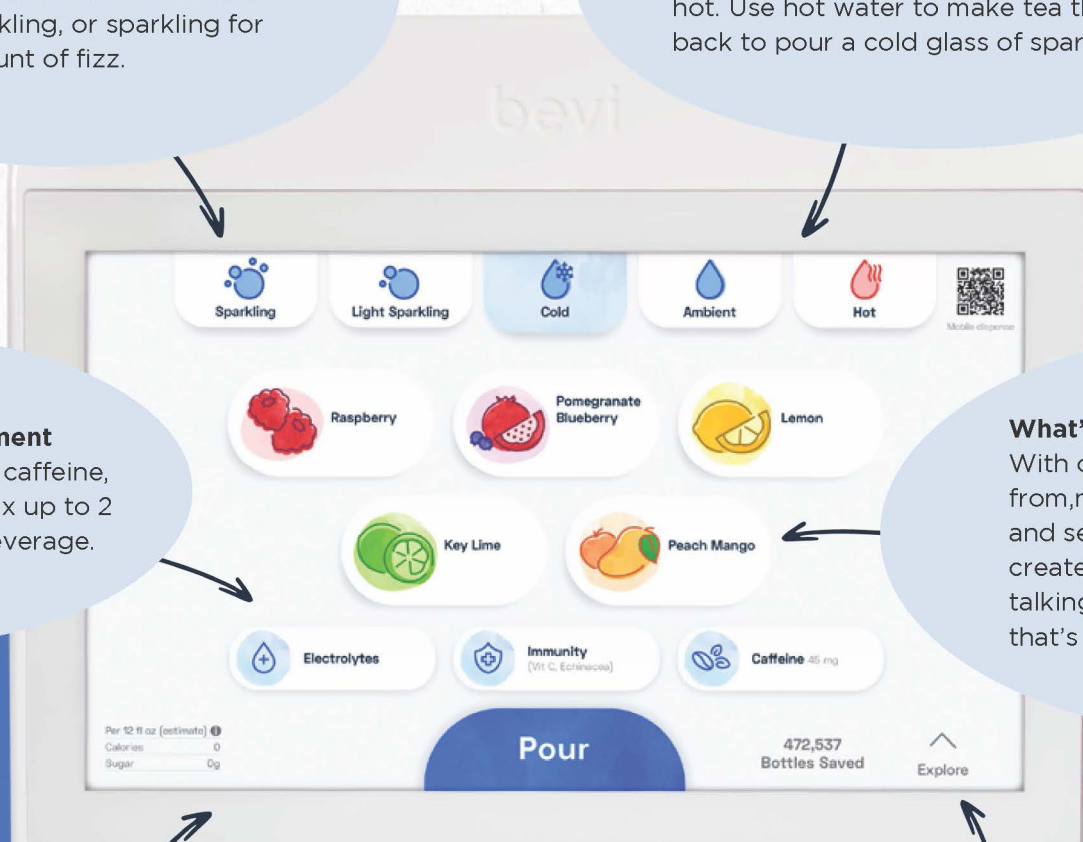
kling, or sparkling for
unt of fizz.

hot. Use hot water to make tea t
back to pour a cold glass of spar

bevi

Sparkling
Light Sparkling
Cold
Ambient
Hot
Mobile dispense

ment
caffeine,
x up to 2
everage.

Raspberry
Pomegranate Blueberry
Lemon

What'
With c
from,r
and se
create
talking
that's

Key Lime
Peach Mango

Electrolytes
Immunity (Vit C, Echinacea)
Caffeine 45 mg

| Per 12 fl oz (estimate) | |
|---|---|
| Calories | 0 |
| Sugar | 0g |

Pour

472,537
Bottles Saved

Explore